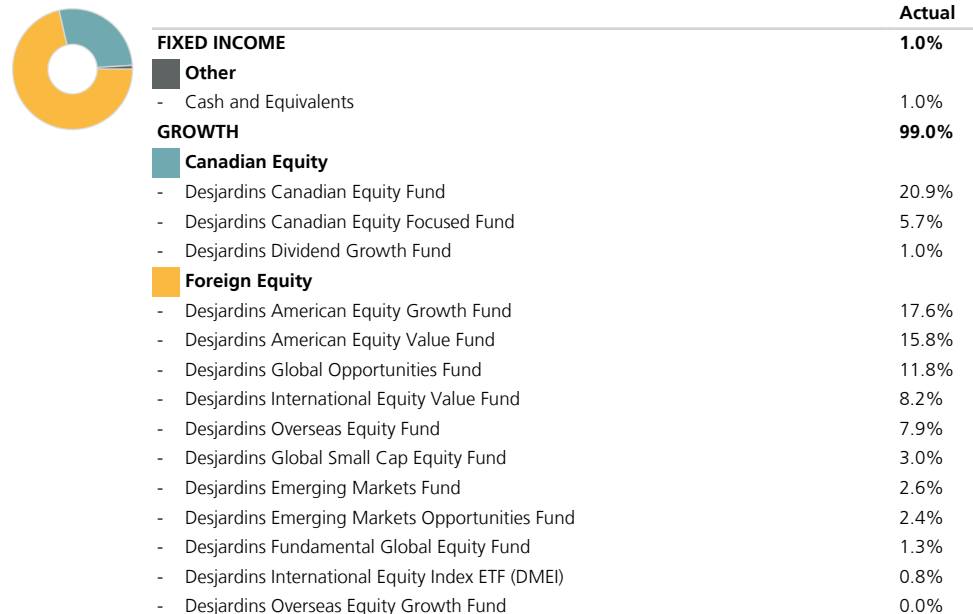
| | Actual |
|---|---|
| **FIXED INCOME** | **1.0%** |
| **Other** | |
| - Cash and Equivalents | 1.0% |
| **GROWTH** | **99.0%** |
| **Canadian Equity** | |
| - Desjardins Canadian Equity Fund | 20.9% |
| - Desjardins Canadian Equity Focused Fund | 5.7% |
| - Desjardins Dividend Growth Fund | 1.0% |
| **Foreign Equity** | |
| - Desjardins American Equity Growth Fund | 17.6% |
| - Desjardins American Equity Value Fund | 15.8% |
| - Desjardins Global Opportunities Fund | 11.8% |
| - Desjardins International Equity Value Fund | 8.2% |
| - Desjardins Overseas Equity Fund | 7.9% |
| - Desjardins Global Small Cap Equity Fund | 3.0% |
| - Desjardins Emerging Markets Fund | 2.6% |
| - Desjardins Emerging Markets Opportunities Fund | 2.4% |
| - Desjardins Fundamental Global Equity Fund | 1.3% |
| - Desjardins International Equity Index ETF (DMEI) | 0.8% |
| - Desjardins Overseas Equity Growth Fund | 0.0% |